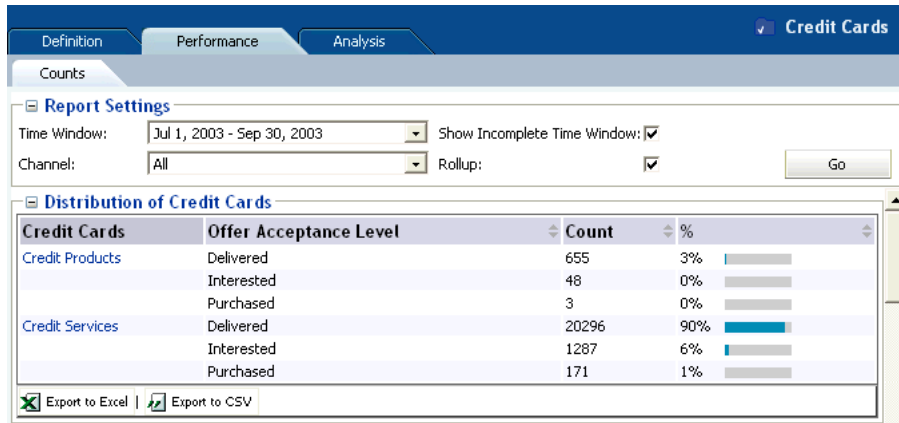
Definition
Performance
Analysis
Credit Cards

Counts

⊟ Report Settings

Time Window: Jul 1, 2003 - Sep 30, 2003
Show Incomplete Time Window:
Channel: All
Rollup:
Go

⊟ Distribution of Credit Cards

| Credit Cards | Offer Acceptance Level | Count | % |
|---|---|---|---|
| Credit Products | Delivered | 655 | 3% |
| | Interested | 48 | 0% |
| | Purchased | 3 | 0% |
| Credit Services | Delivered | 20296 | 90% |
| | Interested | 1287 | 6% |
| | Purchased | 171 | 1% |

Export to Excel | Export to CSV